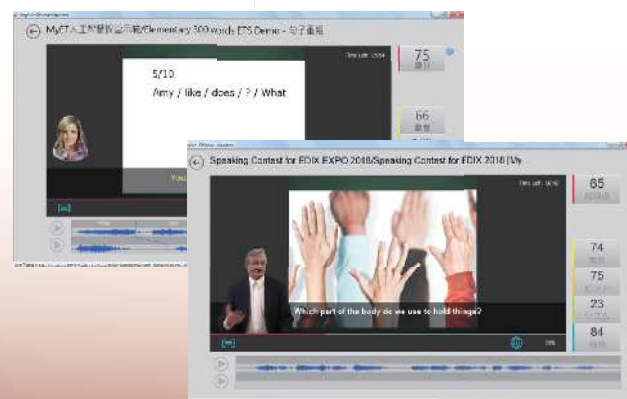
MyET人工智慧示範/Elementary 300 Words ETS Demo - 句子重組

Time Left: 00:54

75
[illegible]

5/10
Amy / like / does / ? / What

66
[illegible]

You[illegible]

Speaking Contest for EDIX EXPO 2018/Speaking Contest for EDIX 2018 [My

Time Left: 00:40

85
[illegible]

74
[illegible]

75
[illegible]

23
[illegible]

84
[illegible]

Which part of the body do we use to hold things?